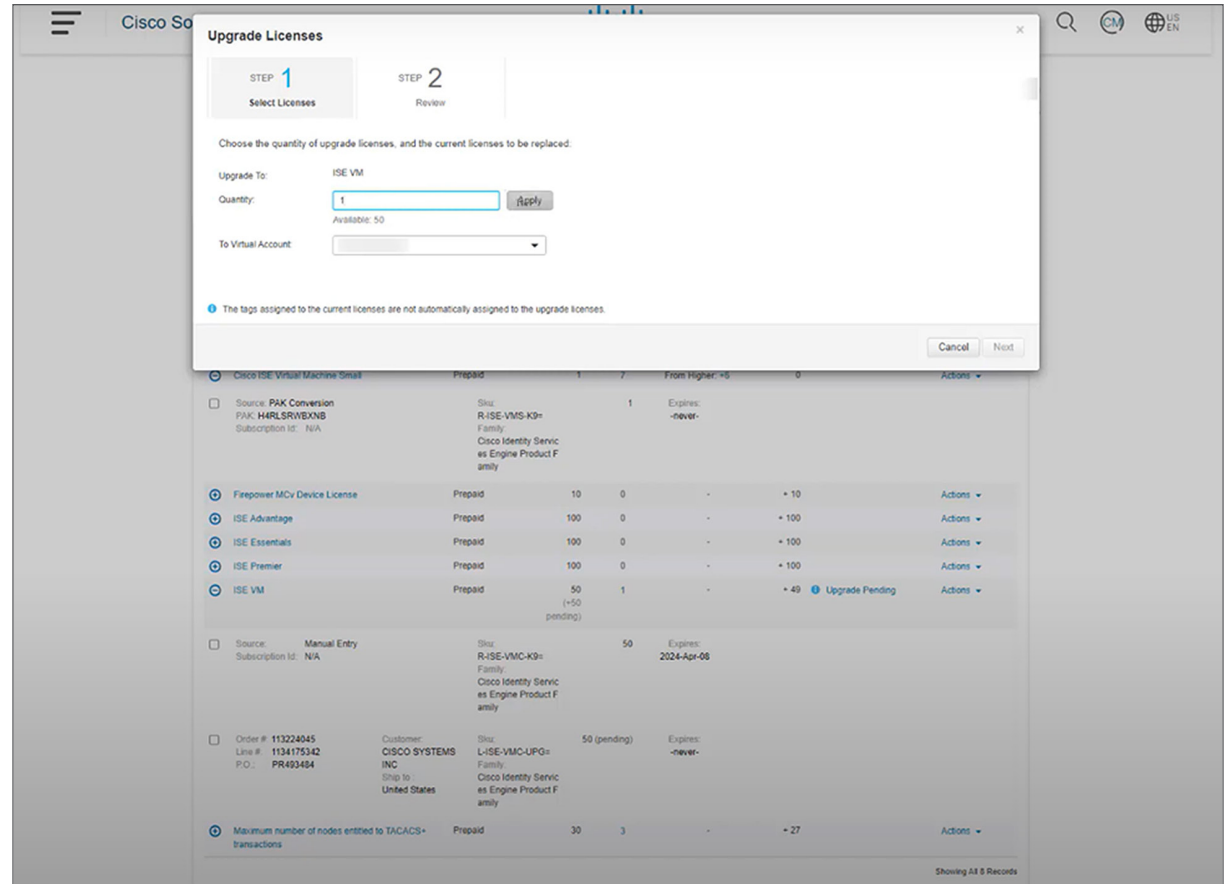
Cisco So

CM

US EN

Upgrade Licenses

×

STEP 1
Select Licenses

STEP 2
Review

Choose the quantity of upgrade licenses, and the current licenses to be replaced:

Upgrade To: ISE VM

Quantity: 1 Apply

Available: 50

To Virtual Account:

The tags assigned to the current licenses are not automatically assigned to the upgrade licenses.

Cancel Next

Cisco ISE Virtual Machine Small Prepaid 1 7 From Higher: +6 0 Actions

Source: PAK Conversion
PAK: H4RLSRWBXNB
Subscription Id: N/A

Sku: R-ISE-VMS-K9=
Family: Cisco Identity Services Engine Product Family

1

Expires: -never-

| | | | | | | |
|---|---|---|---|---|---|---|
| Firepower MCv Device License | Prepaid | 10 | 0 | - | + 10 | | Actions |
| ISE Advantage | Prepaid | 100 | 0 | - | + 100 | | Actions |
| ISE Essentials | Prepaid | 100 | 0 | - | + 100 | | Actions |
| ISE Premier | Prepaid | 100 | 0 | - | + 100 | | Actions |
| ISE VM | Prepaid | 50 (+50 pending) | 1 | - | + 49 | Upgrade Pending | Actions |

Source: Manual Entry
Subscription Id: N/A

Sku: R-ISE-VMC-K9=
Family: Cisco Identity Services Engine Product Family

50

Expires: 2024-Apr-08

Order #: 113224045
Line #: 1134175342
P.O.: PR493484

Customer: CISCO SYSTEMS INC
Ship to: United States

Sku: L-ISE-VMC-UPG=
Family: Cisco Identity Services Engine Product Family

50 (pending)

Expires: -never-

Maximum number of nodes entitled to TACACS+ transactions Prepaid 30 3 - + 27 Actions

Showing All 8 Records